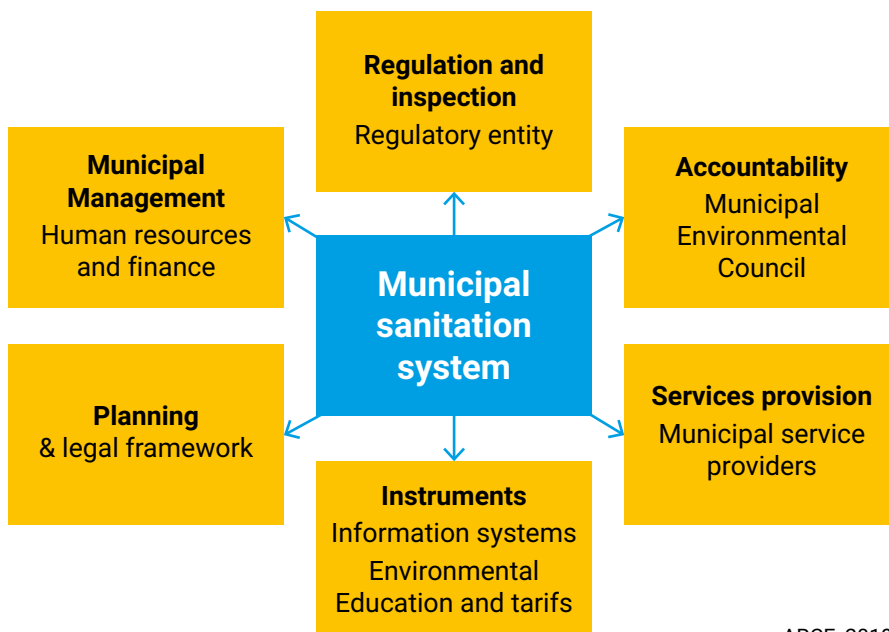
**Regulation and inspection**
Regulatory entity

**Municipal Management**
Human resources and finance

**Accountability**
Municipal Environmental Council

**Municipal sanitation system**

**Planning**
& legal framework

**Services provision**
Municipal service providers

**Instruments**
Information systems
Environmental Education and tarifs

ABCE, 201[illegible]